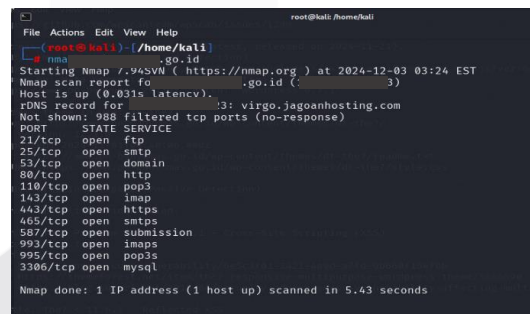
root@kali: /home/kali

File Actions Edit View Help

(root㉿kali)-[/home/kali]
# nma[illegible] .go.id
Starting Nmap 7.94SVN ( https://nmap.org ) at 2024-12-03 03:24 EST
Nmap scan report fo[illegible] .go.id ([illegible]3)
Host is up (0.031s latency).
rDNS record for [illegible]3: virgo.jagoanhosting.com
Not shown: 988 filtered tcp ports (no-response)

| PORT | STATE | SERVICE |
|---|---|---|
| 21/tcp | open | ftp |
| 25/tcp | open | smtp |
| 53/tcp | open | domain |
| 80/tcp | open | http |
| 110/tcp | open | pop3 |
| 143/tcp | open | imap |
| 443/tcp | open | https |
| 465/tcp | open | smtps |
| 587/tcp | open | submission |
| 993/tcp | open | imaps |
| 995/tcp | open | pop3s |
| 3306/tcp | open | mysql |

Nmap done: 1 IP address (1 host up) scanned in 5.43 seconds